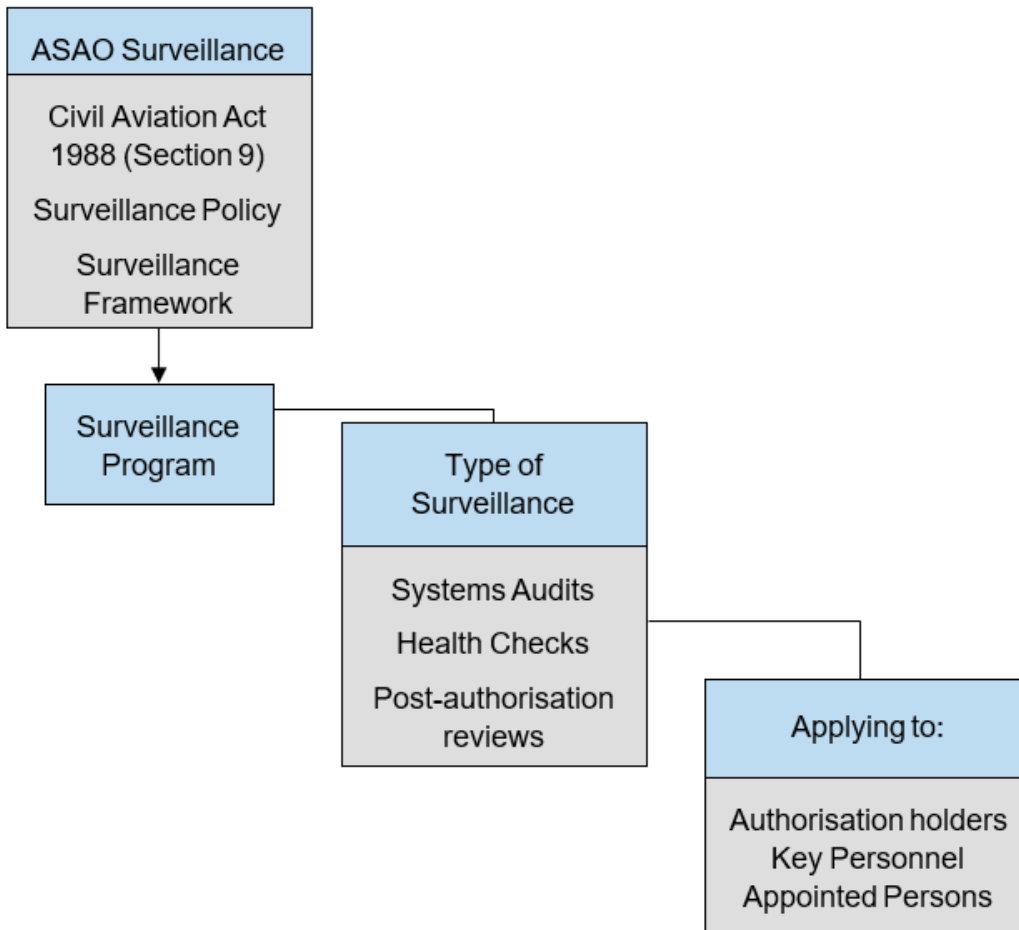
ASAO Surveillance

Civil Aviation Act 1988 (Section 9)

Surveillance Policy

Surveillance Framework

Surveillance Program

Type of Surveillance

Systems Audits

Health Checks

Post-authorisation reviews

Applying to:

Authorisation holders
Key Personnel
Appointed Persons